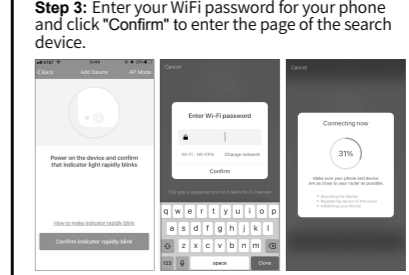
**Step 3:** Enter your WiFi password for your phone and click "Confirm" to enter the page of the search device.

AT&T 11:44

< Back Add Device AP Mode

Power on the device and confirm that indicator light rapidly blinks

How to make indicator rapidly blink

Confirm indicator rapidly blink

Cancel

Enter Wi-Fi password

Wi-Fi : HR-VPN Change network

Confirm

The app is supported only on 2.4GHz Wi-Fi channels

q w e r t y u i o p

a s d f g h j k l

z x c v b n m

123 space Done

Cancel

Connecting now

31%

Make sure your phone and device are as close to your router as possible.

Searching for device
Registering device to the cloud
Initializing your device